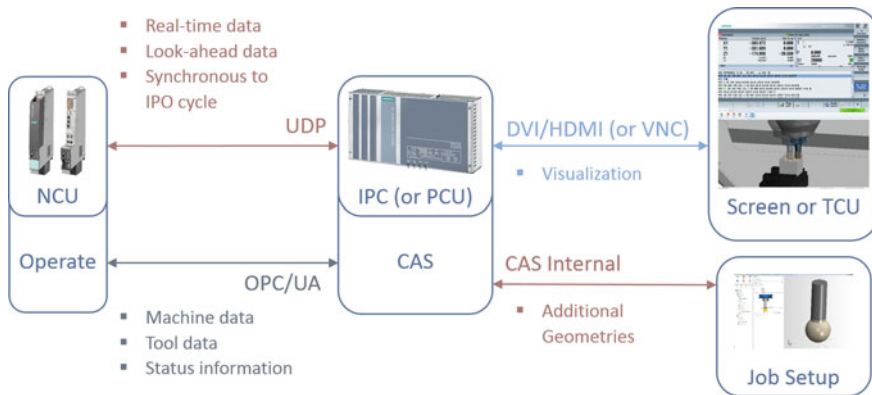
Real-time data
Look-ahead data
Synchronous to IPO cycle

UDP

NCU

Operate

IPC (or PCU)

CAS

DVI/HDMI (or VNC)

Visualization

Screen or TCU

OPC/UA

Machine data
Tool data
Status information

CAS Internal

Additional Geometries

Job Setup